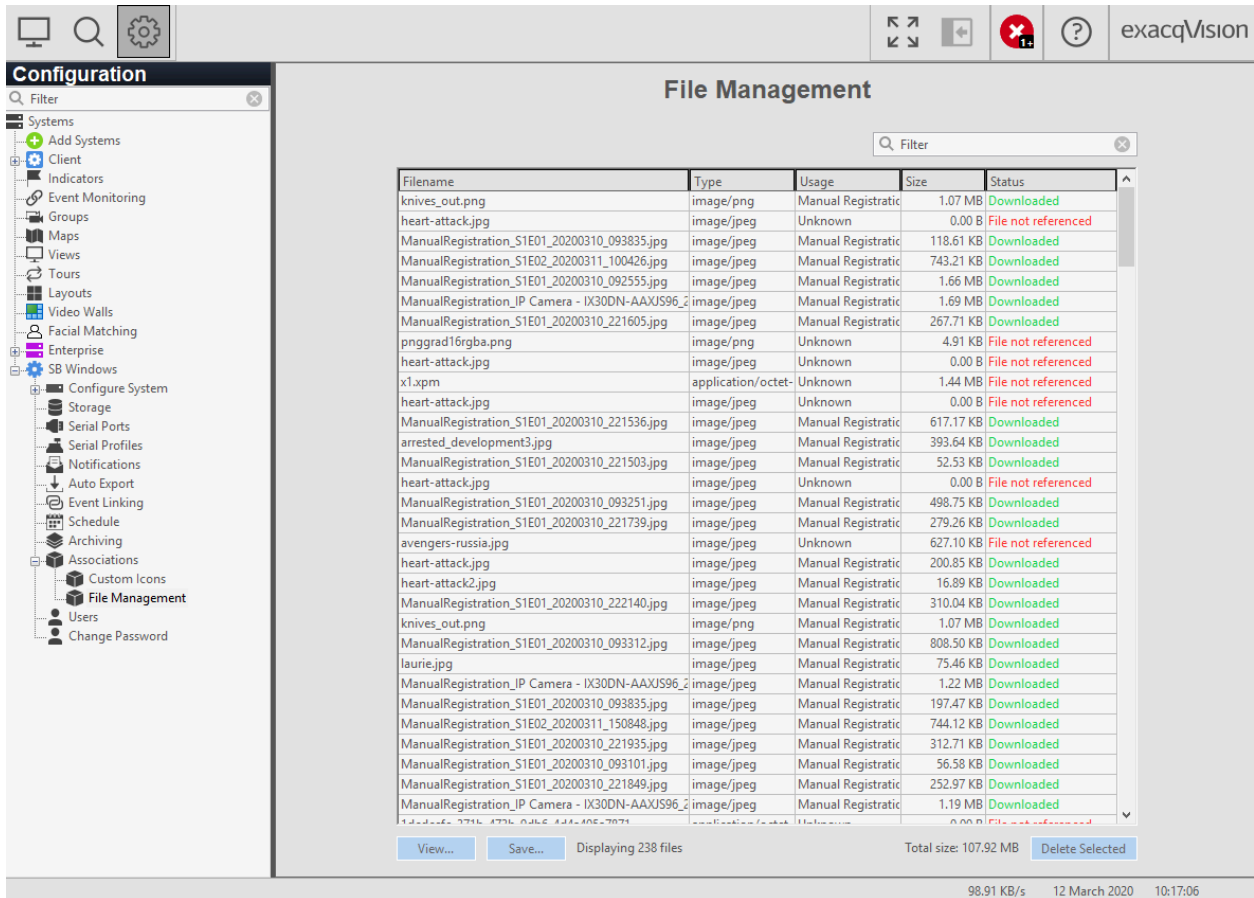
1+ exacqVision

Configuration
Filter
Systems
Add Systems
Client
Indicators
Event Monitoring
Groups
Maps
Views
Tours
Layouts
Video Walls
Facial Matching
Enterprise
SB Windows
Configure System
Storage
Serial Ports
Serial Profiles
Notifications
Auto Export
Event Linking
Schedule
Archiving
Associations
Custom Icons
File Management
Users
Change Password

File Management

Filter

| Filename | Type | Usage | Size | Status |
|---|---|---|---|---|
| knives_out.png | image/png | Manual Registratic | 1.07 MB | Downloaded |
| heart-attack.jpg | image/jpeg | Unknown | 0.00 B | File not referenced |
| ManualRegistration_S1E01_20200310_093835.jpg | image/jpeg | Manual Registratic | 118.61 KB | Downloaded |
| ManualRegistration_S1E02_20200311_100426.jpg | image/jpeg | Manual Registratic | 743.21 KB | Downloaded |
| ManualRegistration_S1E01_20200310_092555.jpg | image/jpeg | Manual Registratic | 1.66 MB | Downloaded |
| ManualRegistration_IP Camera - IX30DN-AAXJS96_2 | image/jpeg | Manual Registratic | 1.69 MB | Downloaded |
| ManualRegistration_S1E01_20200310_221605.jpg | image/jpeg | Manual Registratic | 267.71 KB | Downloaded |
| pnggrad16rgba.png | image/png | Unknown | 4.91 KB | File not referenced |
| heart-attack.jpg | image/jpeg | Unknown | 0.00 B | File not referenced |
| x1.xpm | application/octet- | Unknown | 1.44 MB | File not referenced |
| heart-attack.jpg | image/jpeg | Unknown | 0.00 B | File not referenced |
| ManualRegistration_S1E01_20200310_221536.jpg | image/jpeg | Manual Registratic | 617.17 KB | Downloaded |
| arrested_development3.jpg | image/jpeg | Manual Registratic | 393.64 KB | Downloaded |
| ManualRegistration_S1E01_20200310_221503.jpg | image/jpeg | Manual Registratic | 52.53 KB | Downloaded |
| heart-attack.jpg | image/jpeg | Unknown | 0.00 B | File not referenced |
| ManualRegistration_S1E01_20200310_093251.jpg | image/jpeg | Manual Registratic | 498.75 KB | Downloaded |
| ManualRegistration_S1E01_20200310_221739.jpg | image/jpeg | Manual Registratic | 279.26 KB | Downloaded |
| avengers-russia.jpg | image/jpeg | Unknown | 627.10 KB | File not referenced |
| heart-attack.jpg | image/jpeg | Manual Registratic | 200.85 KB | Downloaded |
| heart-attack2.jpg | image/jpeg | Manual Registratic | 16.89 KB | Downloaded |
| ManualRegistration_S1E01_20200310_222140.jpg | image/jpeg | Manual Registratic | 310.04 KB | Downloaded |
| knives_out.png | image/png | Manual Registratic | 1.07 MB | Downloaded |
| ManualRegistration_S1E01_20200310_093312.jpg | image/jpeg | Manual Registratic | 808.50 KB | Downloaded |
| laurie.jpg | image/jpeg | Manual Registratic | 75.46 KB | Downloaded |
| ManualRegistration_IP Camera - IX30DN-AAXJS96_2 | image/jpeg | Manual Registratic | 1.22 MB | Downloaded |
| ManualRegistration_S1E01_20200310_093835.jpg | image/jpeg | Manual Registratic | 197.47 KB | Downloaded |
| ManualRegistration_S1E02_20200311_150848.jpg | image/jpeg | Manual Registratic | 744.12 KB | Downloaded |
| ManualRegistration_S1E01_20200310_221935.jpg | image/jpeg | Manual Registratic | 312.71 KB | Downloaded |
| ManualRegistration_S1E01_20200310_093101.jpg | image/jpeg | Manual Registratic | 56.58 KB | Downloaded |
| ManualRegistration_S1E01_20200310_221849.jpg | image/jpeg | Manual Registratic | 252.97 KB | Downloaded |
| ManualRegistration_IP Camera - IX30DN-AAXJS96_2 | image/jpeg | Manual Registratic | 1.19 MB | Downloaded |
| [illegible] | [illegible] | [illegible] | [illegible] | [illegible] |

View... Save... Displaying 238 files Total size: 107.92 MB Delete Selected

98.91 KB/s 12 March 2020 10:17:06